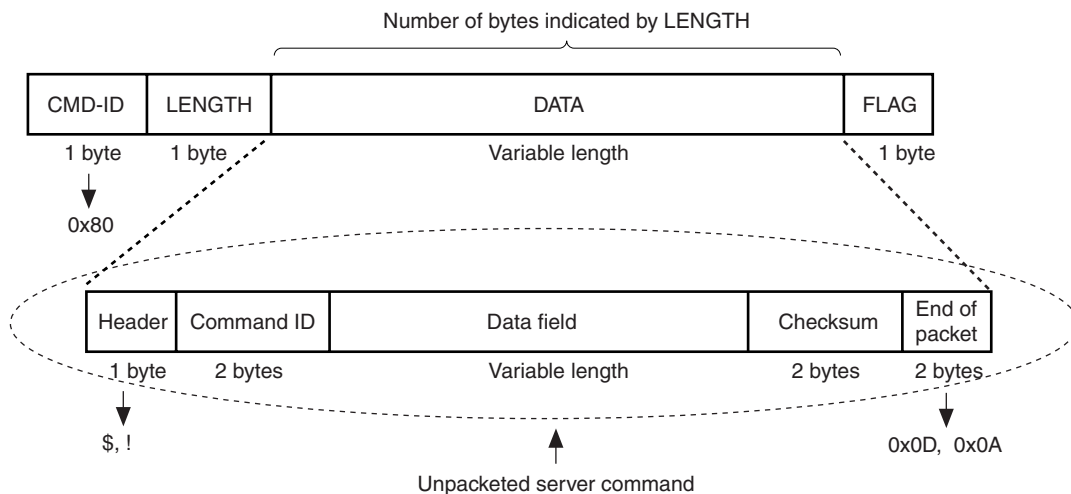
Number of bytes indicated by LENGTH

| CMD-ID | LENGTH | DATA | FLAG |
|---|---|---|---|
| 1 byte | 1 byte | Variable length | 1 byte |

0x80

| Header | Command ID | Data field | Checksum | End of packet |
|---|---|---|---|---|
| 1 byte | 2 bytes | Variable length | 2 bytes | 2 bytes |

\$, !

0x0D, 0x0A

Unpacketed server command